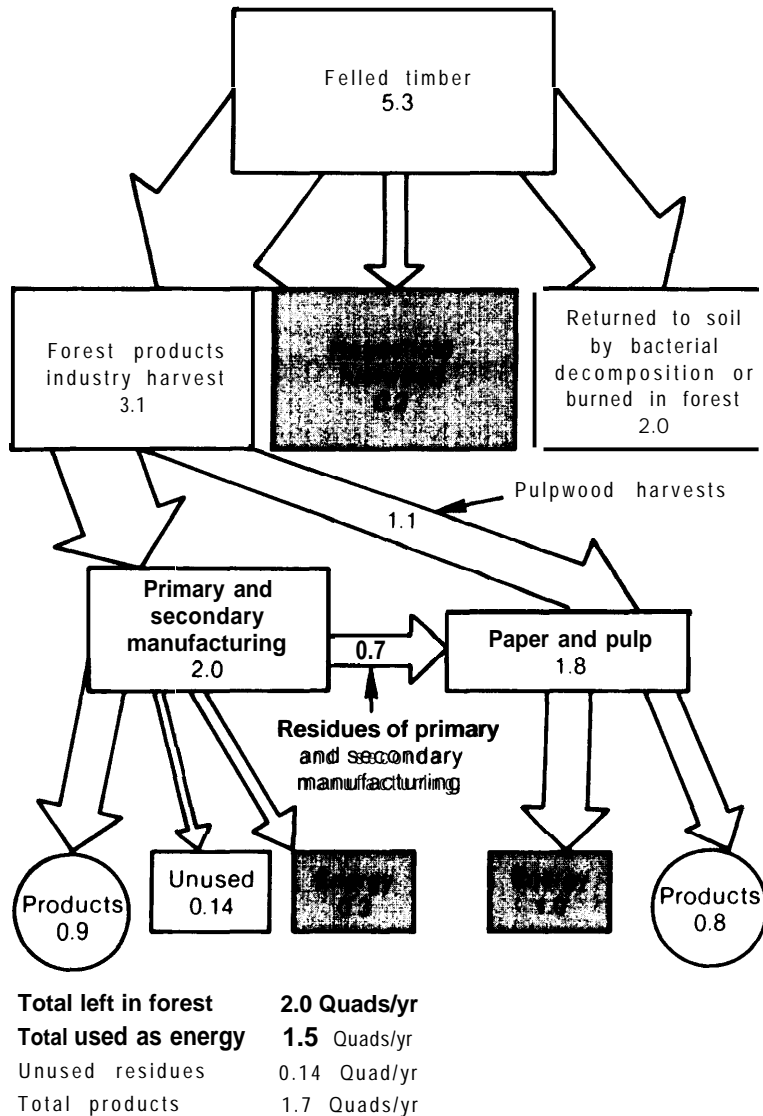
Felled timber
5.3

Forest products industry harvest
3.1

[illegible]

Returned to soil by bacterial decomposition or burned in forest
2.0

Pulpwood harvests

1.1

Primary and secondary manufacturing
2.0

0.7

Paper and pulp
1.8

Residues of primary and secondary manufacturing

Products
0.9

Unused
0.14

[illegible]

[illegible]

Products
0.8

| | |
|---|---|
| **Total left in forest** | **2.0 Quads/yr** |
| **Total used as energy** | **1.5** Quads/yr |
| Unused residues | 0.14 Quad/yr |
| Total products | 1.7 Quads/yr |